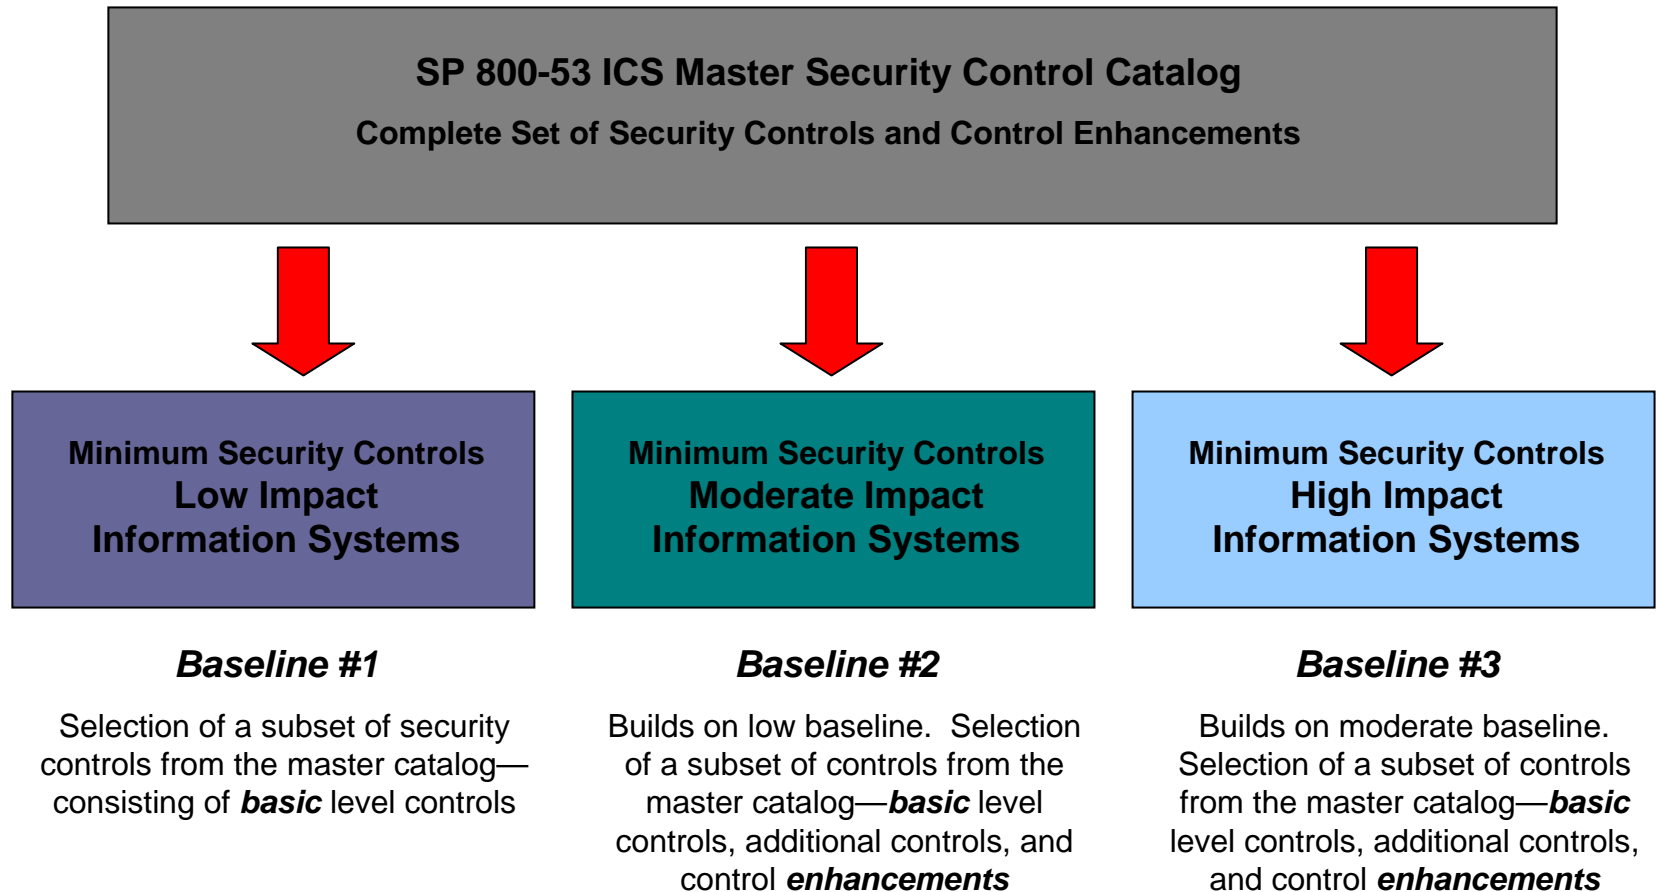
SP 800-53 ICS Master Security Control Catalog

Complete Set of Security Controls and Control Enhancements

Minimum Security Controls
Low Impact
Information Systems

Minimum Security Controls
Moderate Impact
Information Systems

Minimum Security Controls
High Impact
Information Systems

Baseline #1

Selection of a subset of security controls from the master catalog—consisting of basic level controls

Baseline #2

Builds on low baseline. Selection of a subset of controls from the master catalog—basic level controls, additional controls, and control enhancements

Baseline #3

Builds on moderate baseline. Selection of a subset of controls from the master catalog—basic level controls, additional controls, and control enhancements